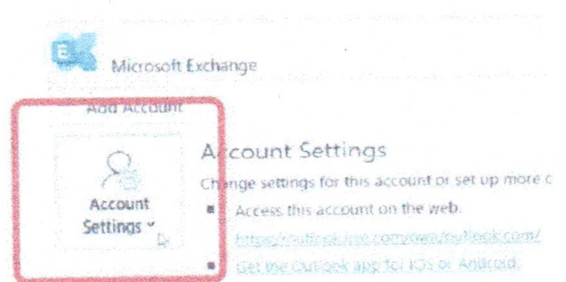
Microsoft Exchange

Add Account

Account Settings ˅

Account Settings

Change settings for this account or set up more c

Access this account on the web.

https://outlook.live.com/owa/outlook.com/

Get the Outlook app for iOS or Android.